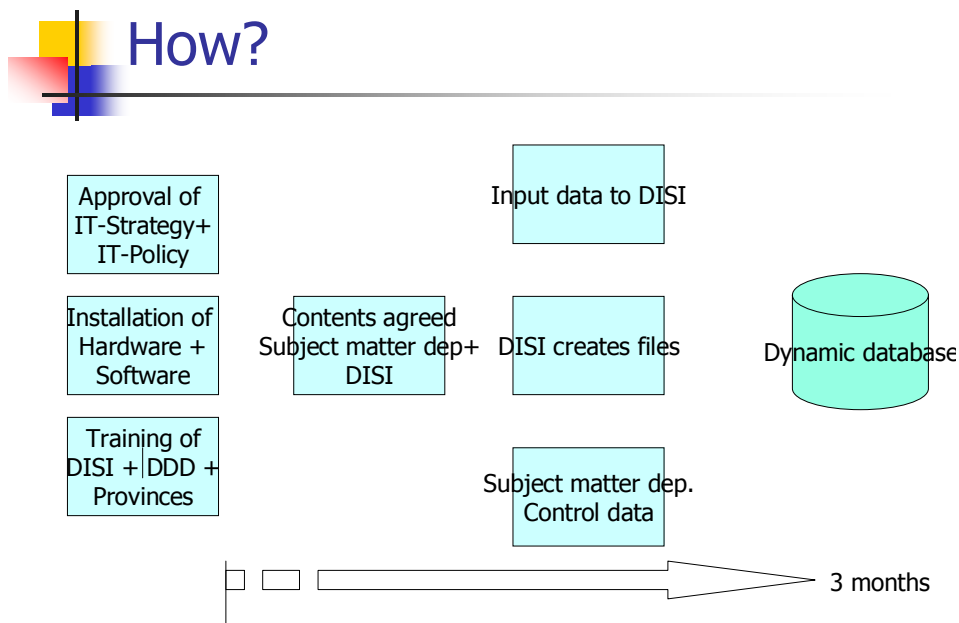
How?

Approval of IT-Strategy+ IT-Policy

Installation of Hardware + Software

Training of DISI + DDD + Provinces

Contents agreed Subject matter dep+ DISI

Input data to DISI

DISI creates files

Subject matter dep. Control data

Dynamic database

3 months